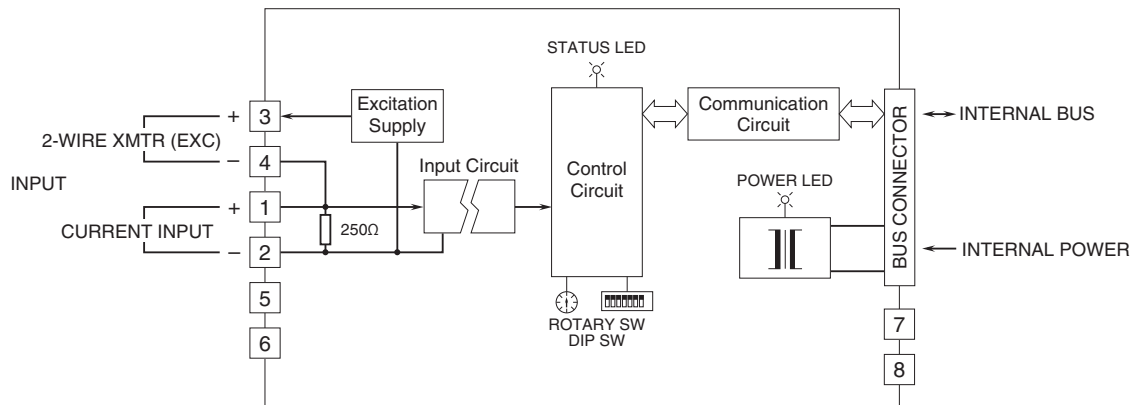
STATUS LED

+ 3
2-WIRE XMTR (EXC)
– 4

INPUT

+ 1
CURRENT INPUT
– 2

5

6

Excitation Supply

Input Circuit

250Ω

Control Circuit

ROTARY SW
DIP SW

Communication Circuit

POWER LED

BUS CONNECTOR

INTERNAL BUS

INTERNAL POWER

7

8